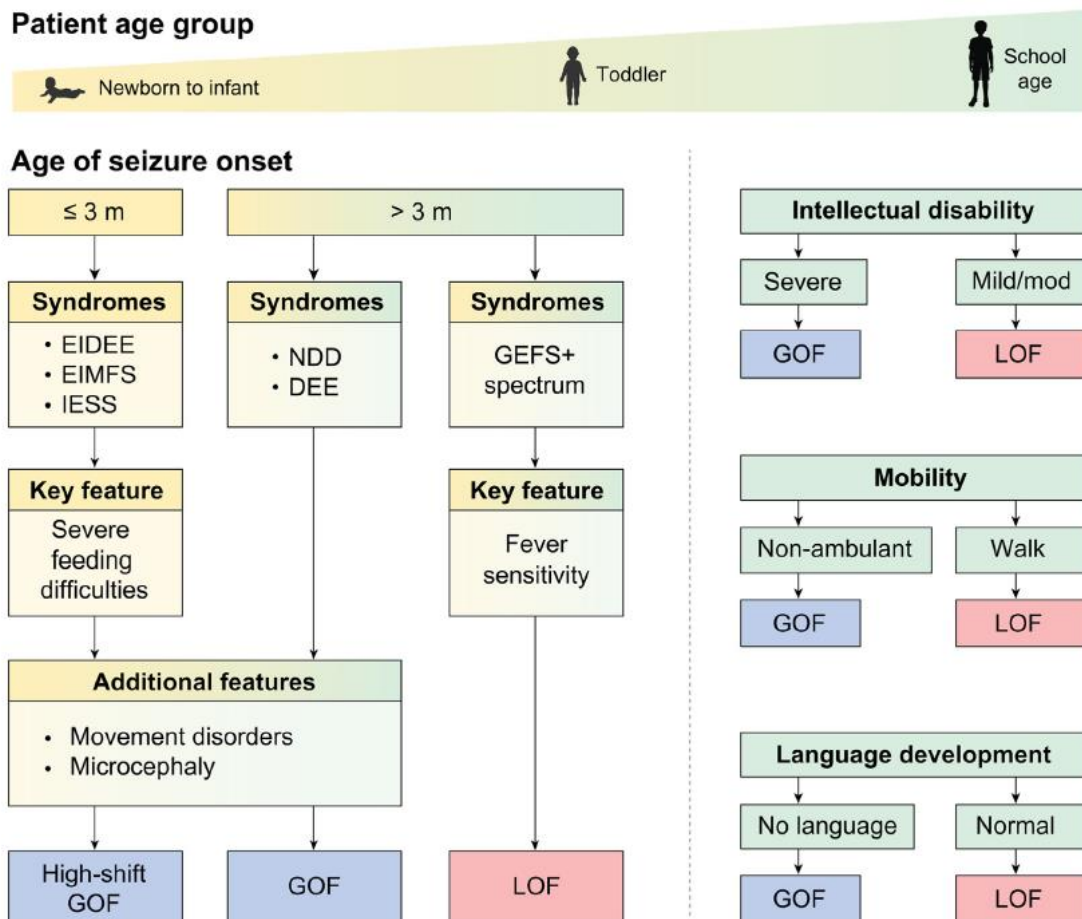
Patient age group

Newborn to infant

Toddler

School age

Age of seizure onset

≤ 3 m

> 3 m

Syndromes
• EIDEE
• EIMFS
• IESS

Key feature
Severe feeding difficulties

Syndromes
• NDD
• DEE

Syndromes
GEFS+ spectrum

Key feature
Fever sensitivity

Additional features
• Movement disorders
• Microcephaly

High-shift GOF

GOF

LOF

Intellectual disability

Severe

GOF

Mild/mod

LOF

Mobility

Non-ambulant

GOF

Walk

LOF

Language development

No language

GOF

Normal

LOF